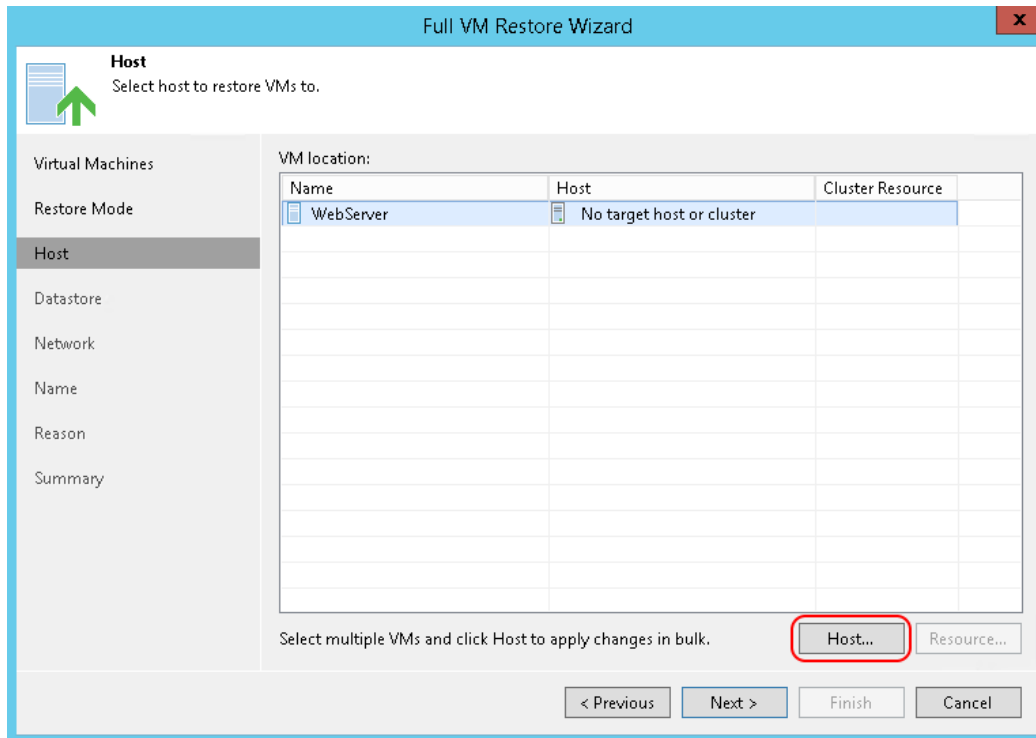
Full VM Restore Wizard

x

Host
Select host to restore VMs to.

Virtual Machines
Restore Mode
Host
Datastore
Network
Name
Reason
Summary

VM location:

| Name | Host | Cluster Resource |
|---|---|---|
| WebServer | No target host or cluster | |

Select multiple VMs and click Host to apply changes in bulk.

Host...
Resource...

< Previous
Next >
Finish
Cancel